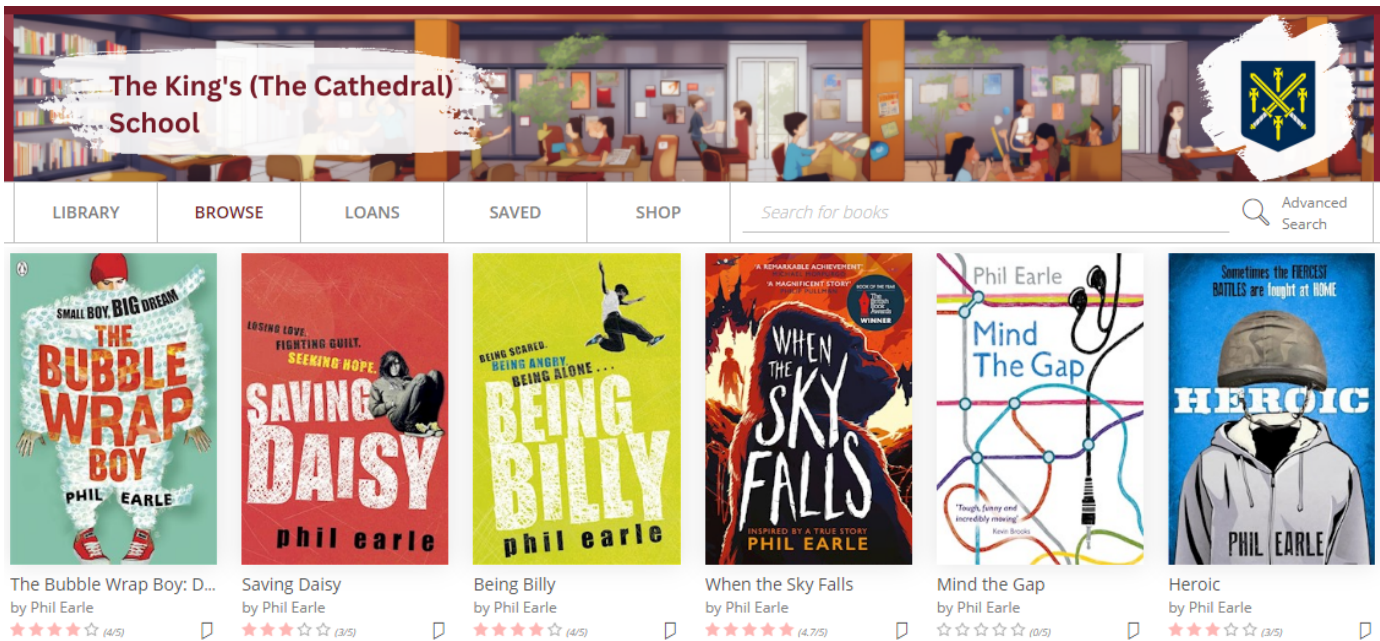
The King's (The Cathedral) School

LIBRARY
BROWSE
LOANS
SAVED
SHOP
Search for books
Advanced Search

SMALL BOY, BIG DREAM
THE BUBBLE WRAP BOY
PHIL EARLE

LOSING LOVE. FIGHTING GUILT. SEEKING HOPE.
SAVING DAISY
phil earle

BEING SCARED. BEING ANGRY. BEING ALONE...
BEING BILLY
phil earle

'A REMARKABLE ACHIEVEMENT'
'A MAGNIFICENT STORY'
BOOK OF THE YEAR
The British Book Awards
WINNER
WHEN THE SKY FALLS
INSPIRED BY A TRUE STORY
PHIL EARLE

Phil Earle
Mind The Gap
'Tough, funny and incredibly moving'
Kevin Brooks

Sometimes the FIERCEST BATTLES are fought at HOME
HEROIC
PHIL EARLE

The Bubble Wrap Boy: D...
by Phil Earle
(4/5)

Saving Daisy
by Phil Earle
(3/5)

Being Billy
by Phil Earle
(4/5)

When the Sky Falls
by Phil Earle
(4.7/5)

Mind the Gap
by Phil Earle
(0/5)

Heroic
by Phil Earle
(3/5)